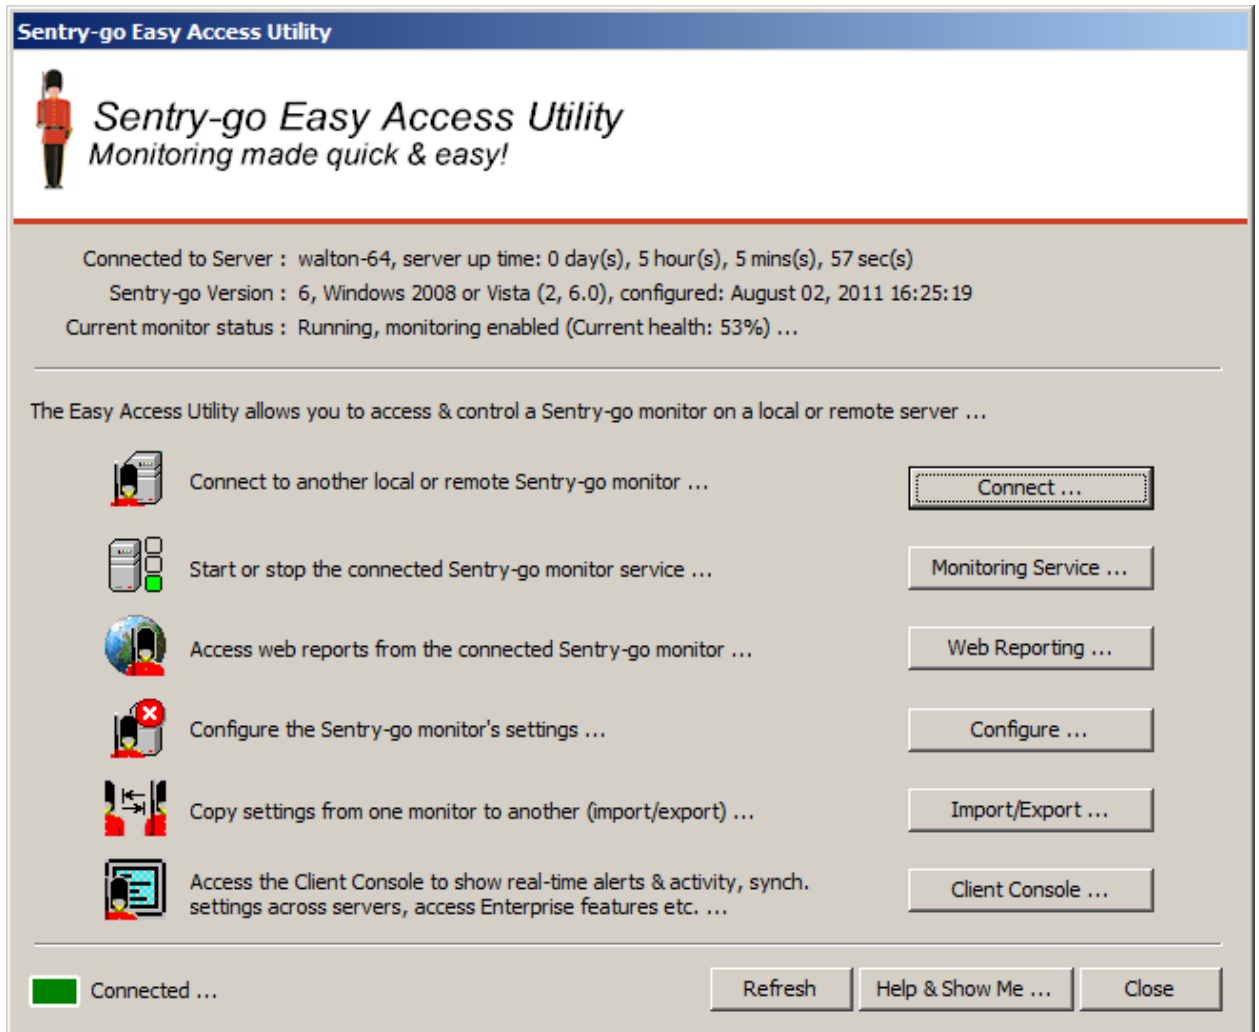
Sentry-go Easy Access Utility

Sentry-go Easy Access Utility
Monitoring made quick & easy!

Connected to Server : walton-64, server up time: 0 day(s), 5 hour(s), 5 mins(s), 57 sec(s)
Sentry-go Version : 6, Windows 2008 or Vista (2, 6.0), configured: August 02, 2011 16:25:19
Current monitor status : Running, monitoring enabled (Current health: 53%) ...

The Easy Access Utility allows you to access & control a Sentry-go monitor on a local or remote server ...

Connect to another local or remote Sentry-go monitor ...

Connect ...

Start or stop the connected Sentry-go monitor service ...

Monitoring Service ...

Access web reports from the connected Sentry-go monitor ...

Web Reporting ...

Configure the Sentry-go monitor's settings ...

Configure ...

Copy settings from one monitor to another (import/export) ...

Import/Export ...

Access the Client Console to show real-time alerts & activity, synch. settings across servers, access Enterprise features etc. ...

Client Console ...

Connected ...

Refresh

Help & Show Me ...

Close